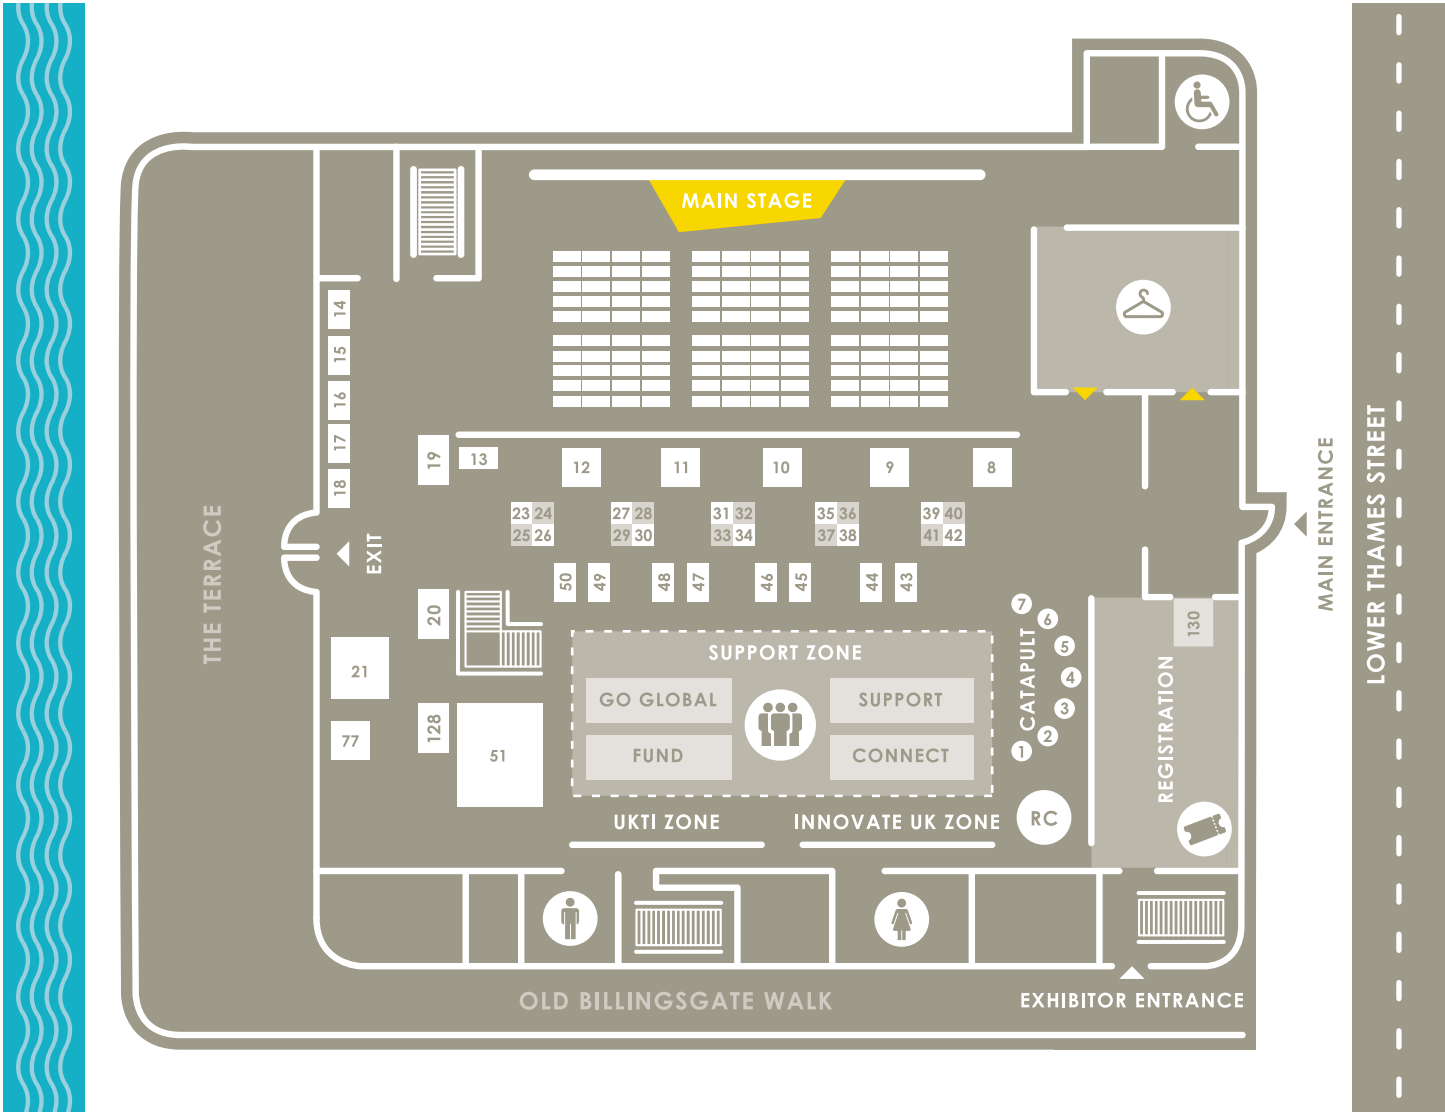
MAIN STAGE

14
15
16
17
18
EXIT
THE TERRACE

19 13 12 11 10 9 8

23 24
25 26
27 28
29 30
31 32
33 34
35 36
37 38
39 40
41 42

50 49 48 47 46 45 44 43

20
21
77
128
51

SUPPORT ZONE
GO GLOBAL
SUPPORT
FUND
CONNECT

UKTI ZONE
INNOVATE UK ZONE

7 6 5 4 3 2 1
CATAPULT
RC

130
REGISTRATION

MAIN ENTRANCE
LOWER THAMES STREET

OLD BILLINGSGATE WALK
EXHIBITOR ENTRANCE